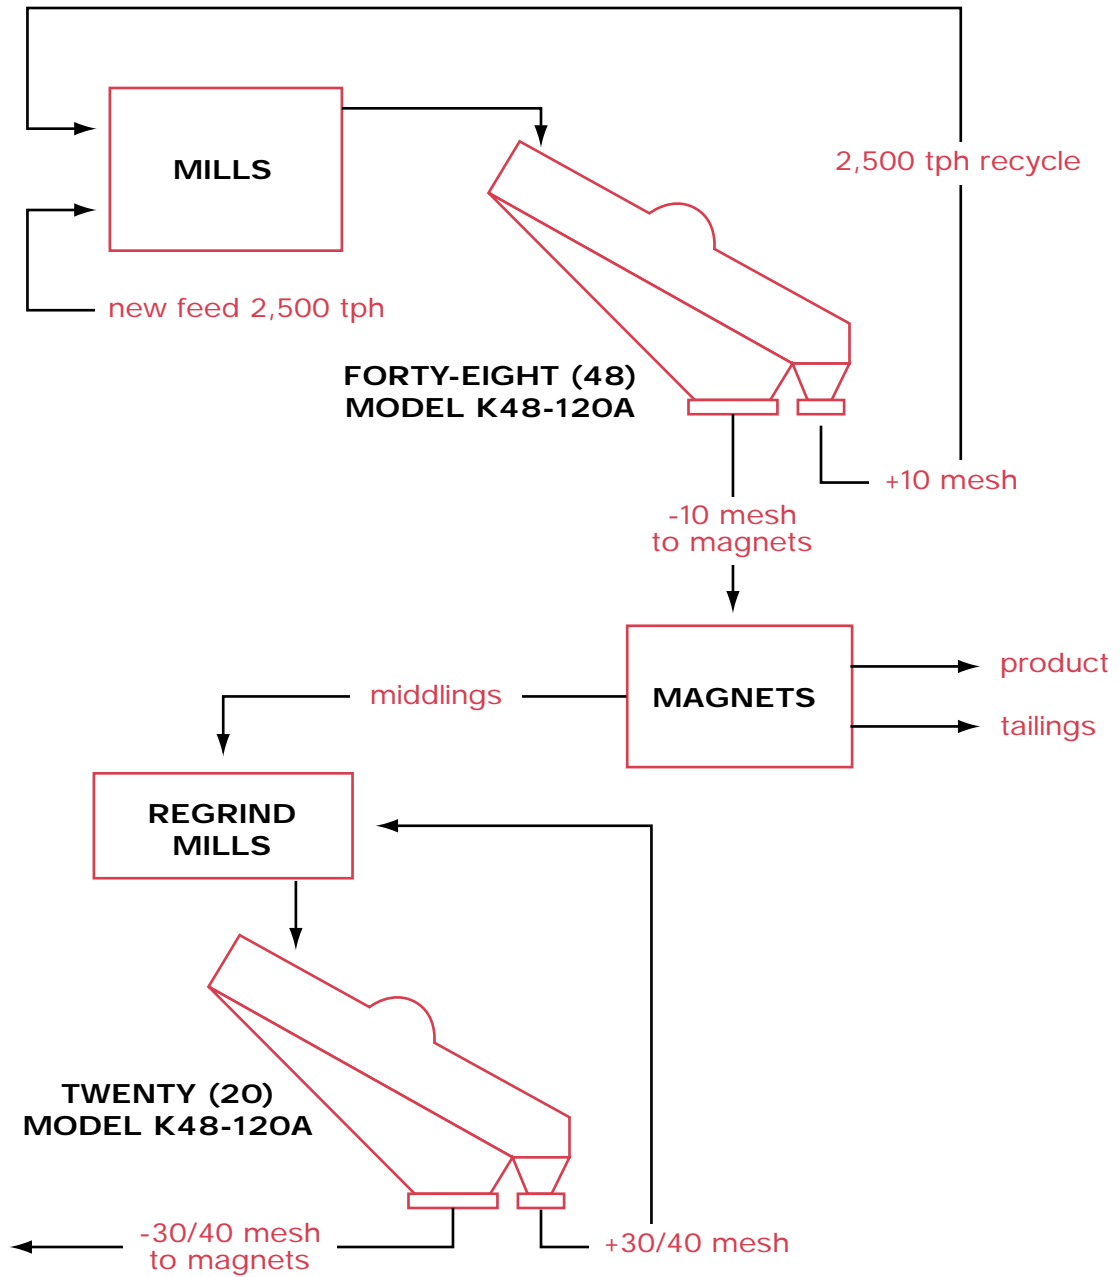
MILLS

2,500 tph recycle

new feed 2,500 tph

FORTY-EIGHT (48)
MODEL K48-120A

+10 mesh

-10 mesh
to magnets

MAGNETS

product

tailings

middlings

REGRIND
MILLS

TWENTY (20)
MODEL K48-120A

-30/40 mesh
to magnets

+30/40 mesh